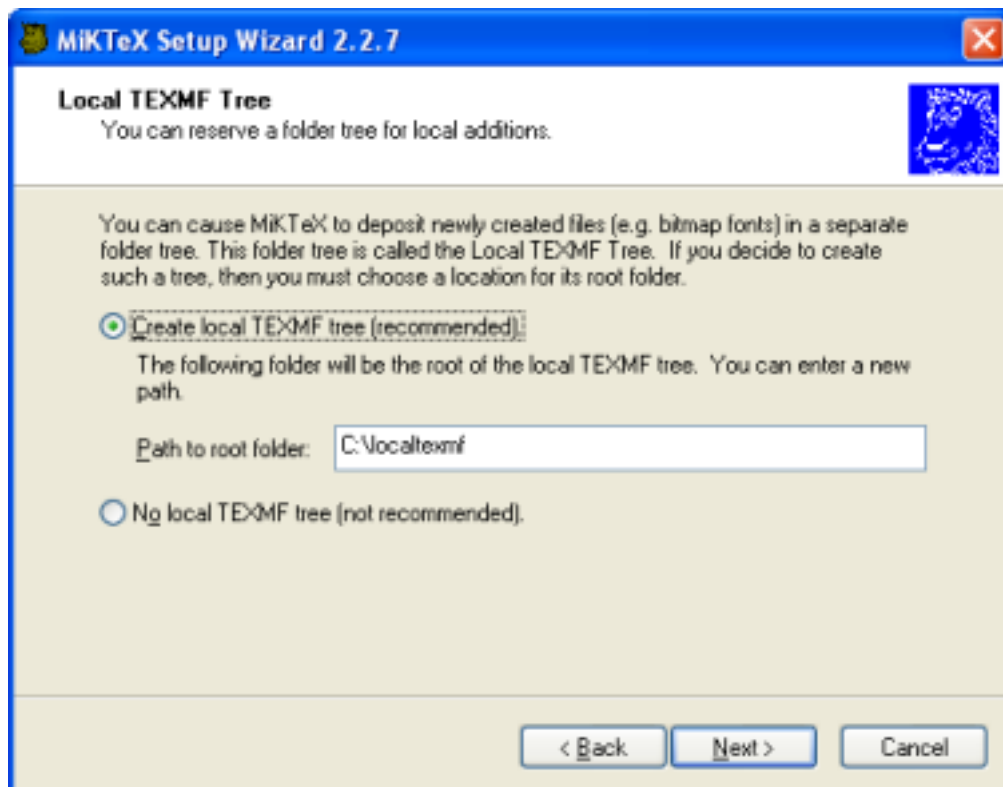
MiKTeX Setup Wizard 2.2.7

Local TEXMF Tree
You can reserve a folder tree for local additions.

You can cause MiKTeX to deposit newly created files (e.g. bitmap fonts) in a separate folder tree. This folder tree is called the Local TEXMF Tree. If you decide to create such a tree, then you must choose a location for its root folder.

Create local TEXMF tree (recommended).

The following folder will be the root of the local TEXMF tree. You can enter a new path.

Path to root folder: C:\localtexmf

No local TEXMF tree (not recommended).

< Back
Next >
Cancel